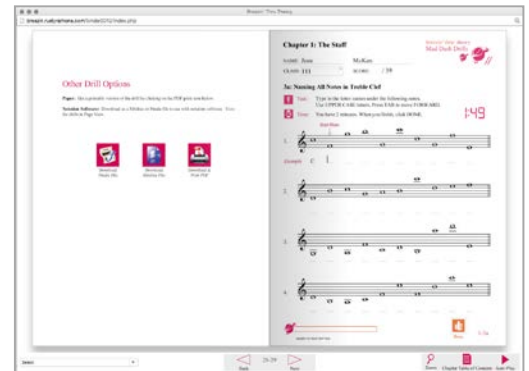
Other Drill Options

Paper: Get a printable version of this drill by clicking on the PDF print icon below.

Notation Software: Download as a Sibelius or Finale file to use with notation software.

Download Finale File

Download Sibelius File

Download & Print PDF

Chapter 1: The Staff

Mad Dash Drills

NAME Jean McKean

CLASS 111

SCORE / 39

1e: Naming All Notes in Treble Clef

Task Type in the letter names under the following notes. Use UPPERCASE letters. Press TAB to move FORWARD.

Time You have 2 minutes. When you finish, click DONE.

1:49

Start Here

1.

Example C

2.

3.

4.

Done

1.1e

Zoom

Chapter Table of Contents

Auto Play

Back

28-29

Next